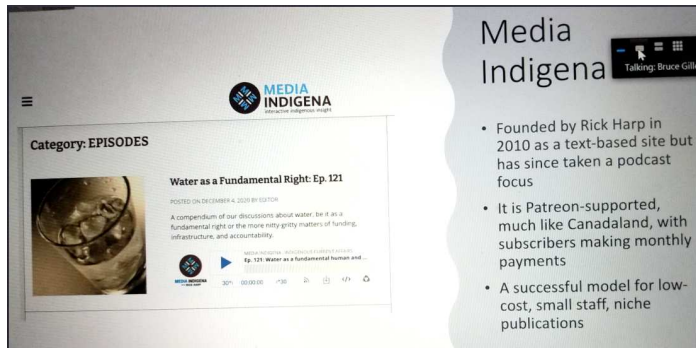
MEDIA INDIGENA
interactive indigenous insight

Category: EPISODES

Water as a Fundamental Right: Ep. 121

POSTED ON DECEMBER 4, 2020 BY EDITOR

A compendium of our discussions about water, be it as a fundamental right or the more nitty-gritty matters of funding, infrastructure, and accountability.

MEDIA INDIGENA · INDIGENOUS CURRENT AFFAIRS
Ep. 121: Water as a fundamental human and ...

30 00:00:00 30

Media Indigena

Talking: Bruce Gille

• Founded by Rick Harp in 2010 as a text-based site but has since taken a podcast focus

• It is Patreon-supported, much like Canadaland, with subscribers making monthly payments

• A successful model for low-cost, small staff, niche publications